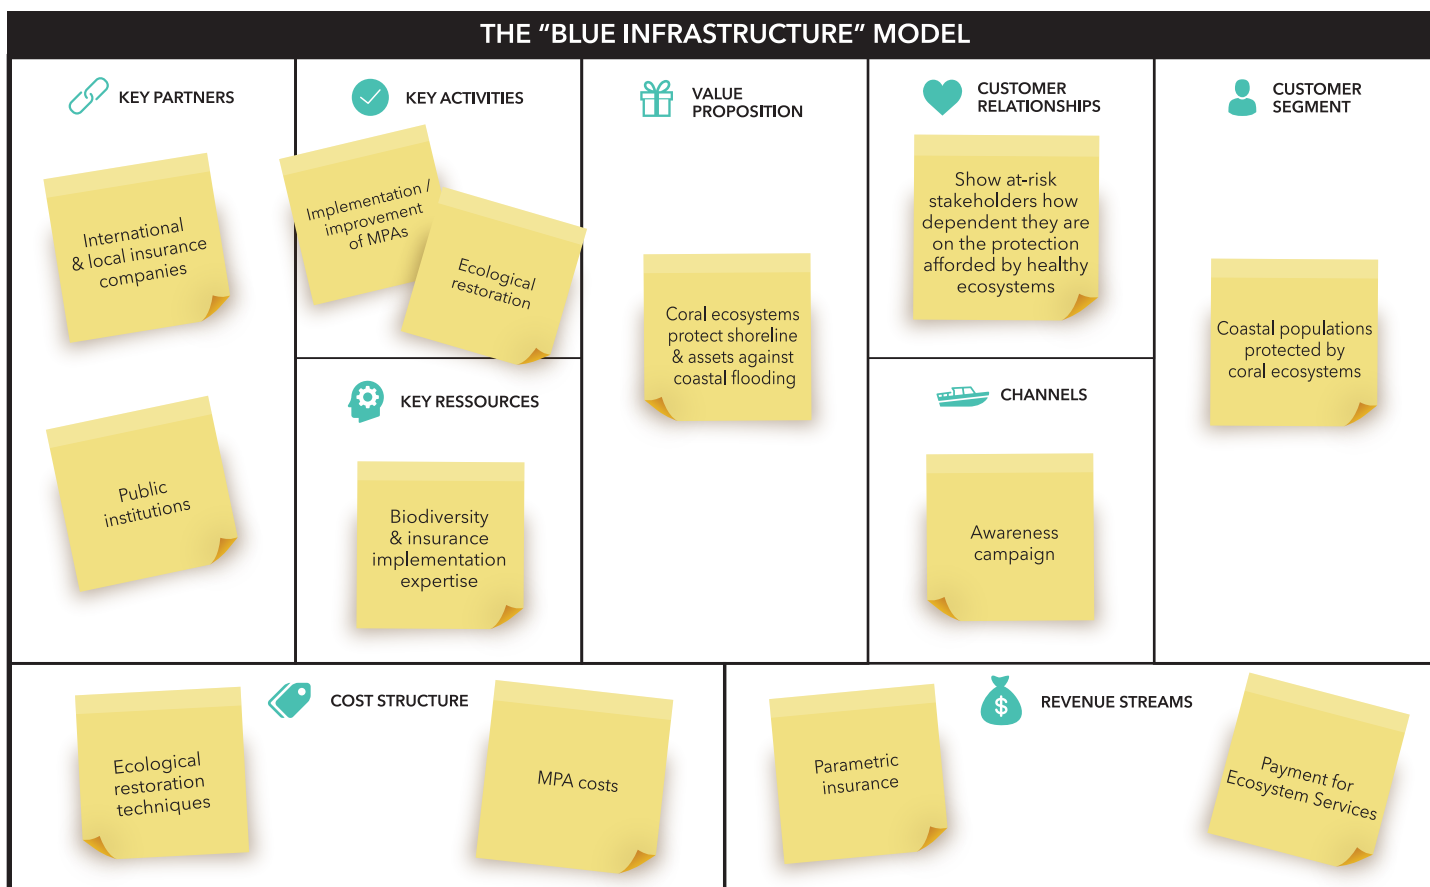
THE “BLUE INFRASTRUCTURE” MODEL

KEY PARTNERS

International & local insurance companies

Public institutions

KEY ACTIVITIES

Implementation / improvement of MPAs

Ecological restoration

KEY RESSOURCES

Biodiversity & insurance implementation expertise

VALUE PROPOSITION

Coral ecosystems protect shoreline & assets against coastal flooding

CUSTOMER RELATIONSHIPS

Show at-risk stakeholders how dependent they are on the protection afforded by healthy ecosystems

CHANNELS

Awareness campaign

CUSTOMER SEGMENT

Coastal populations protected by coral ecosystems

COST STRUCTURE

Ecological restoration techniques

MPA costs

REVENUE STREAMS

$

Parametric insurance

Payment for Ecosystem Services